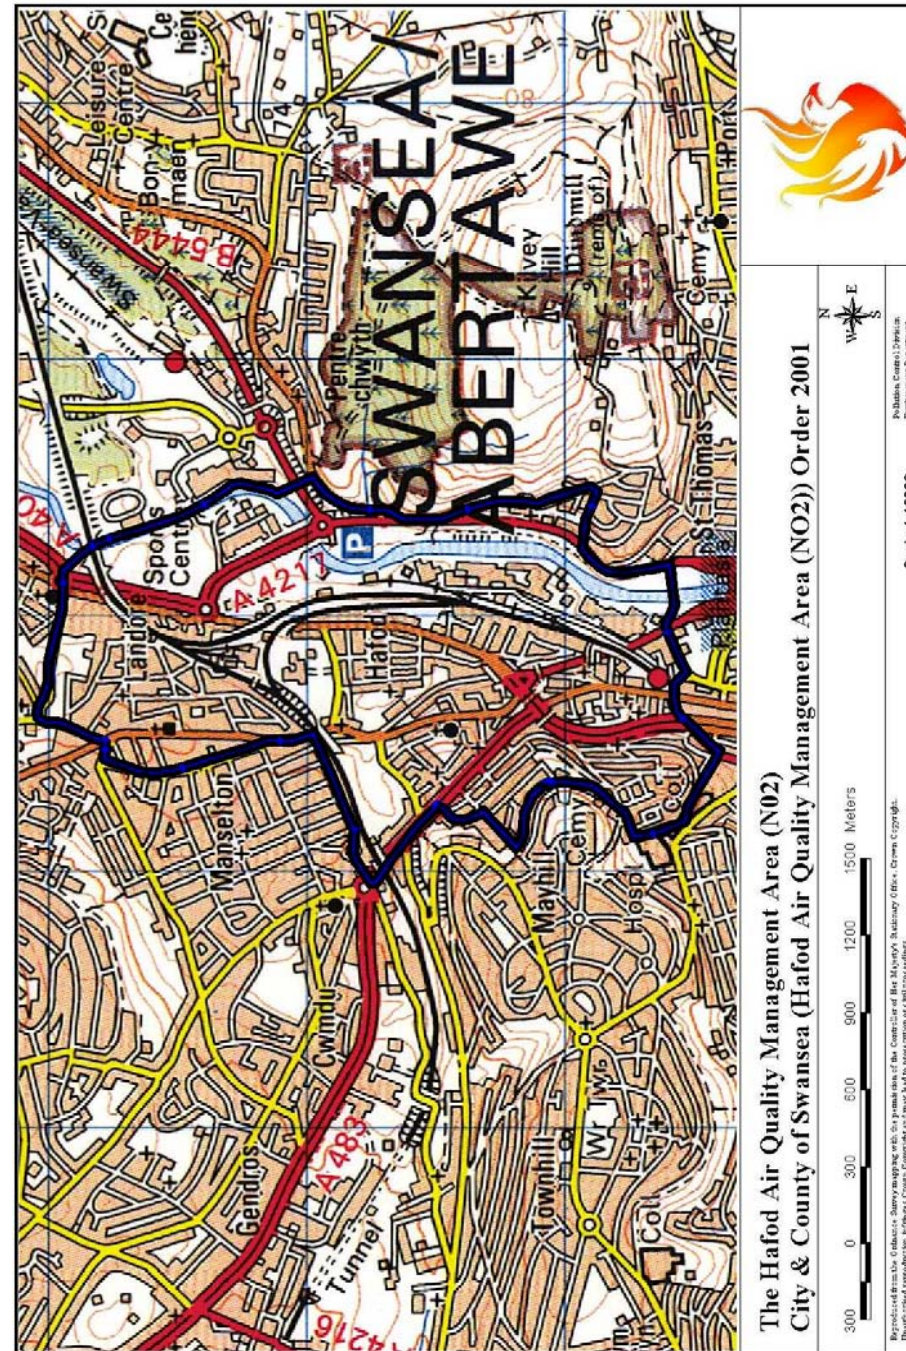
The Hafod Air Quality Management Area (N02)
City & County of Swansea (Hafod Air Quality Management Area (NO2)) Order 2001

300 0 300 600 900 1200 1500 Meters

N
W E
S

Reproduced from the Ordnance Survey mapping with the permission of the Controller of Her Majesty's Stationery Office. Crown Copyright. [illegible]

Pollution Control Division. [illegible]

SWANSEA / ABERTAWE

Leisure Centre
Ce
Bon-y-maen
B4544
Pentre-chwyth
Kilvey Hill
(rems of)
Cemy
Port
St Thomas
A4217
P
Sports Centre
Landore
Hafod
Manselton
Mayhill
Cemy
Hosp
Coll
Cwmdu
A483
Gendros
Tunnel
Townhill
Wr Twr
Coll
A4216
A40
74
08